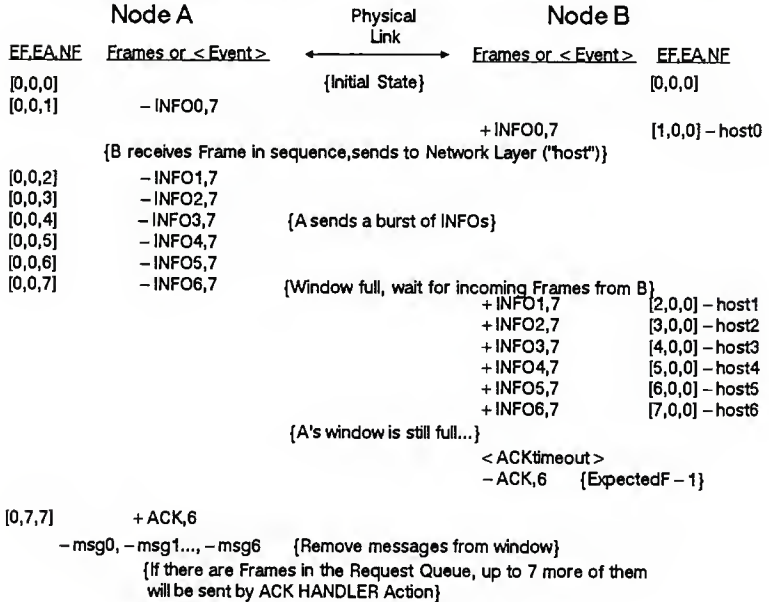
Node A

Physical Link

Node B

EF,EA,NF Frames or < Event >

Frames or < Event > EF,EA,NF

[0,0,0] {Initial State} [0,0,0]

[0,0,1] – INFO0,7

+ INFO0,7 [1,0,0] – host0

{B receives Frame in sequence,sends to Network Layer ("host")}

[0,0,2] – INFO1,7
[0,0,3] – INFO2,7
[0,0,4] – INFO3,7 {A sends a burst of INFOs}
[0,0,5] – INFO4,7
[0,0,6] – INFO5,7
[0,0,7] – INFO6,7 {Window full, wait for incoming Frames from B}

+ INFO1,7 [2,0,0] – host1
+ INFO2,7 [3,0,0] – host2
+ INFO3,7 [4,0,0] – host3
+ INFO4,7 [5,0,0] – host4
+ INFO5,7 [6,0,0] – host5
+ INFO6,7 [7,0,0] – host6

{A's window is still full...}

< ACKtimeout >
– ACK,6 {ExpectedF – 1}

[0,7,7] + ACK,6

– msg0, – msg1..., – msg6 {Remove messages from window}

{If there are Frames in the Request Queue, up to 7 more of them will be sent by ACK HANDLER Action}